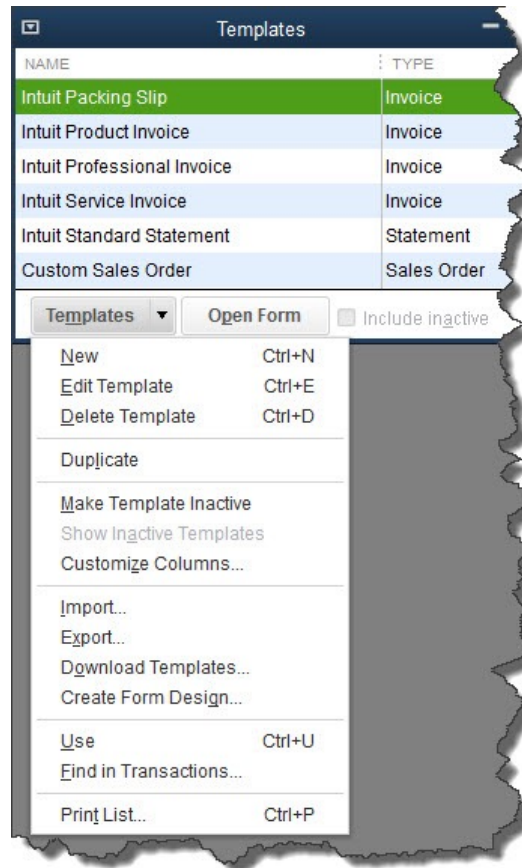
Templates

| NAME | TYPE |
|---|---|
| Intuit Packing Slip | Invoice |
| Intuit Product Invoice | Invoice |
| Intuit Professional Invoice | Invoice |
| Intuit Service Invoice | Invoice |
| Intuit Standard Statement | Statement |
| Custom Sales Order | Sales Order |

Templates ▾ Open Form Include inactive

New Ctrl+N
Edit Template Ctrl+E
Delete Template Ctrl+D

Duplicate

Make Template Inactive
Show Inactive Templates
Customize Columns...

Import...
Export...
Download Templates...
Create Form Design...

Use Ctrl+U
Find in Transactions...

Print List... Ctrl+P